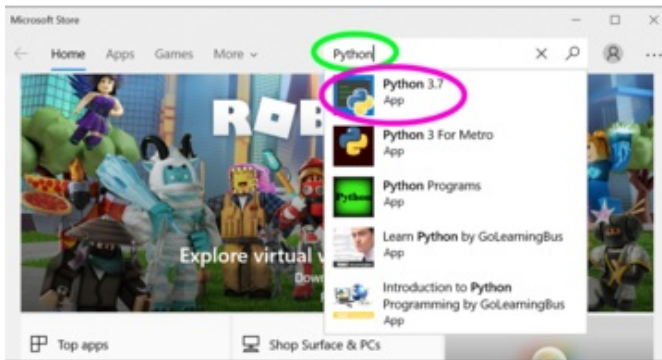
Microsoft Store

Home Apps Games More

Python

Python 3.7
App

Python 3 For Metro
App

Python Programs
App

Learn Python by GoLearningBus
App

Introduction to Python Programming by GoLearningBus
App

ROB

Explore virtual w

Dow

Python

Top apps

Shop Surface & PCs